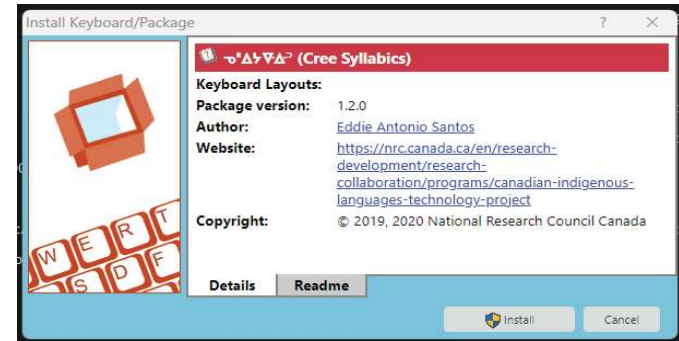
Install Keyboard/Package

? ✕

ᓀᐦᐃᔭᐍᐏᐣ (Cree Syllabics)

Keyboard Layouts:

Package version: 1.2.0

Author: Eddie Antonio Santos

Website: https://nrc.canada.ca/en/research-development/research-collaboration/programs/canadian-indigenous-languages-technology-project

Copyright: © 2019, 2020 National Research Council Canada

W E R T
S D F

Details | Readme

Install | Cancel